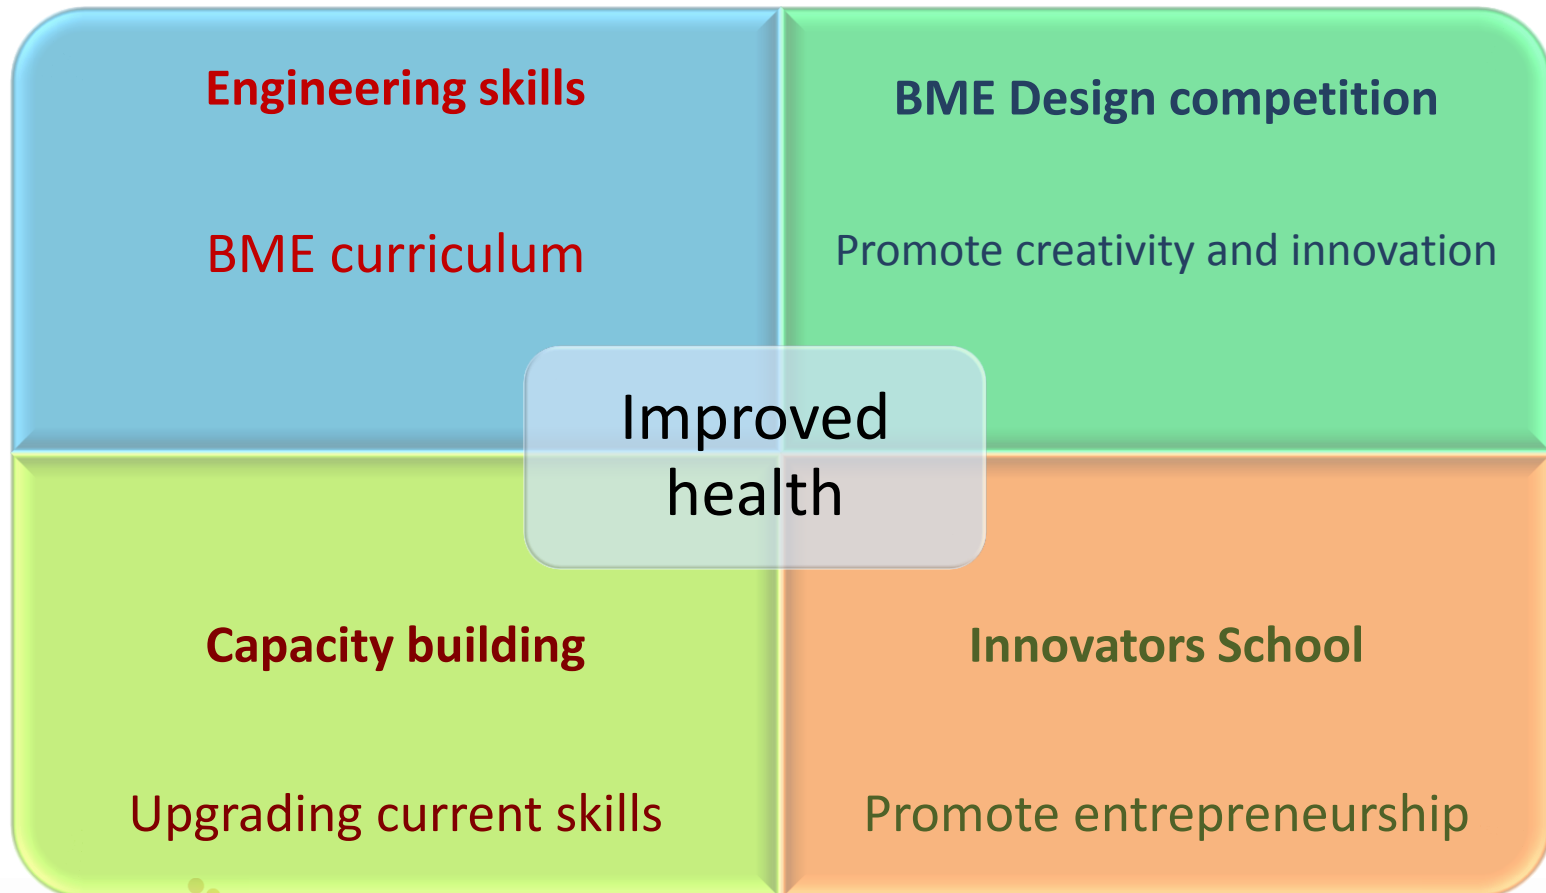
Engineering skills

BME curriculum

BME Design competition

Promote creativity and innovation

Improved health

Capacity building

Upgrading current skills

Innovators School

Promote entrepreneurship